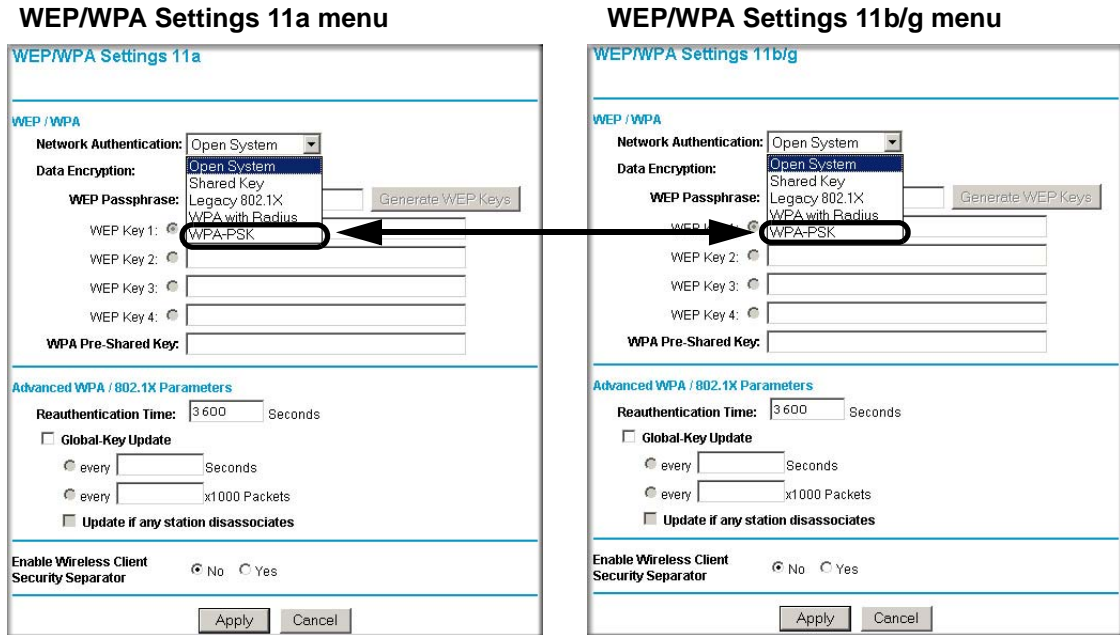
WEP/WPA Settings 11a menu

WEP/WPA Settings 11a

WEP / WPA

Network Authentication: Open System

Data Encryption:

WEP Passphrase:

Open System
Shared Key
Legacy 802.1X
WPA with Radius
WPA-PSK

Generate WEP Keys

WEP Key 1:

WEP Key 2:

WEP Key 3:

WEP Key 4:

WPA Pre-Shared Key:

Advanced WPA / 802.1X Parameters

Reauthentication Time: 3600 Seconds

Global-Key Update

every Seconds

every x1000 Packets

Update if any station disassociates

Enable Wireless Client Security Separator No Yes

Apply Cancel

WEP/WPA Settings 11b/g menu

WEP/WPA Settings 11b/g

WEP / WPA

Network Authentication: Open System

Data Encryption:

WEP Passphrase:

Open System
Shared Key
Legacy 802.1X
WPA with Radius
WPA-PSK

Generate WEP Keys

WEP Key 1:

WEP Key 2:

WEP Key 3:

WEP Key 4:

WPA Pre-Shared Key:

Advanced WPA / 802.1X Parameters

Reauthentication Time: 3600 Seconds

Global-Key Update

every Seconds

every x1000 Packets

Update if any station disassociates

Enable Wireless Client Security Separator No Yes

Apply Cancel